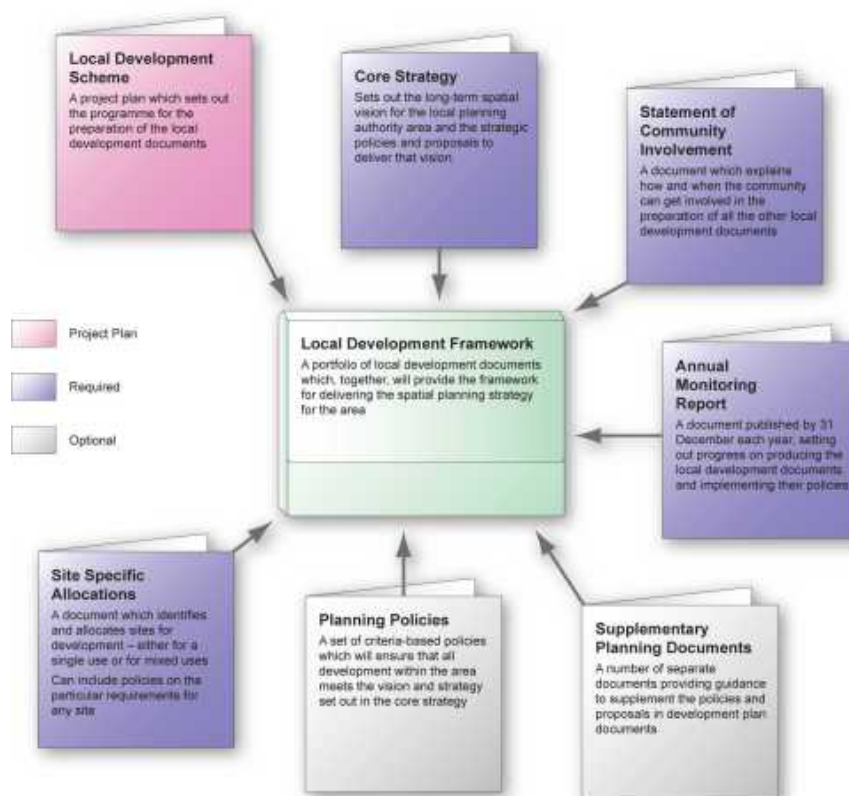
Local Development Scheme
A project plan which sets out the programme for the preparation of the local development documents

Core Strategy
Sets out the long-term spatial vision for the local planning authority area and the strategic policies and proposals to deliver that vision

Statement of Community Involvement
A document which explains how and when the community can get involved in the preparation of all the other local development documents

Project Plan

Required

Optional

Local Development Framework
A portfolio of local development documents which, together, will provide the framework for delivering the spatial planning strategy for the area

Annual Monitoring Report
A document published by 31 December each year, setting out progress on producing the local development documents and implementing their policies

Site Specific Allocations
A document which identifies and allocates sites for development – either for a single use or for mixed uses
Can include policies on the particular requirements for any site

Planning Policies
A set of criteria-based policies which will ensure that all development within the area meets the vision and strategy set out in the core strategy

Supplementary Planning Documents
A number of separate documents providing guidance to supplement the policies and proposals in development plan documents